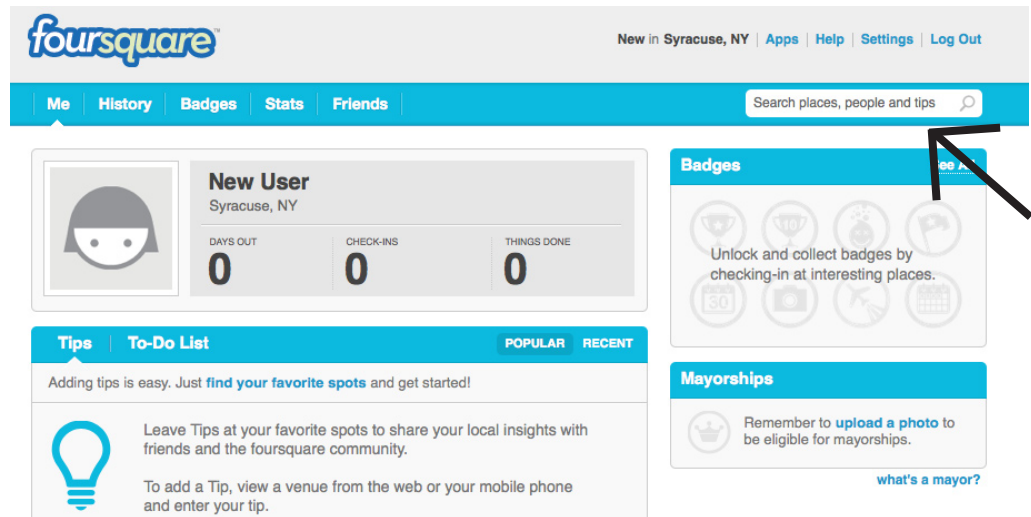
foursquare

New in Syracuse, NY | Apps | Help | Settings | Log Out

Me | History | Badges | Stats | Friends

Search places, people and tips

New User
Syracuse, NY

| DAYS OUT | CHECK-INS | THINGS DONE |
|---|---|---|
| 0 | 0 | 0 |

Badges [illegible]ee A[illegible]

Unlock and collect badges by checking-in at interesting places.

Tips | To-Do List POPULAR RECENT

Adding tips is easy. Just find your favorite spots and get started!

Leave Tips at your favorite spots to share your local insights with friends and the foursquare community.

To add a Tip, view a venue from the web or your mobile phone and enter your tip.

Mayorships

Remember to upload a photo to be eligible for mayorships.

what's a mayor?